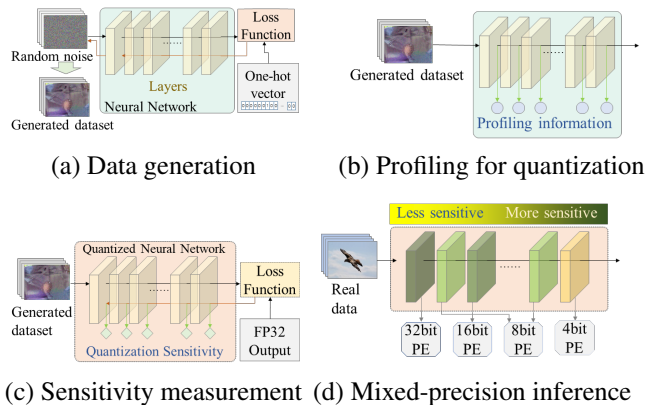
Random noise

Layers

Neural Network

Loss Function

One-hot vector

Generated dataset

(a) Data generation

Generated dataset

Profiling information

(b) Profiling for quantization

Quantized Neural Network

Generated dataset

Quantization Sensitivity

Loss Function

FP32 Output

(c) Sensitivity measurement

Less sensitive More sensitive

Real data

32bit PE

16bit PE

8bit PE

4bit PE

(d) Mixed-precision inference